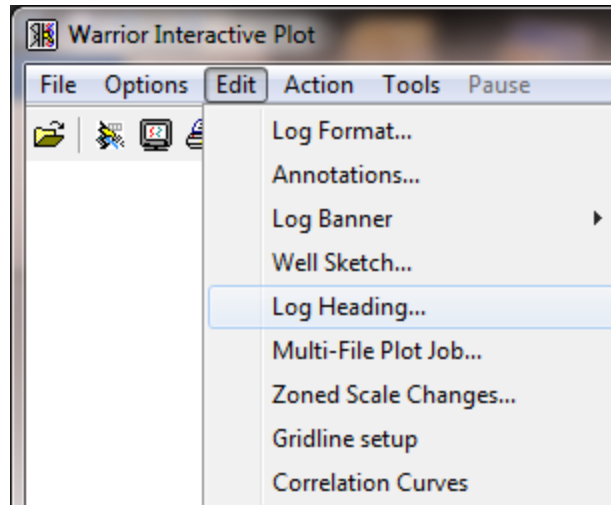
Warrior Interactive Plot

File Options Edit Action Tools Pause

Log Format...
Annotations...
Log Banner
Well Sketch...
Log Heading...
Multi-File Plot Job...
Zoned Scale Changes...
Gridline setup
Correlation Curves